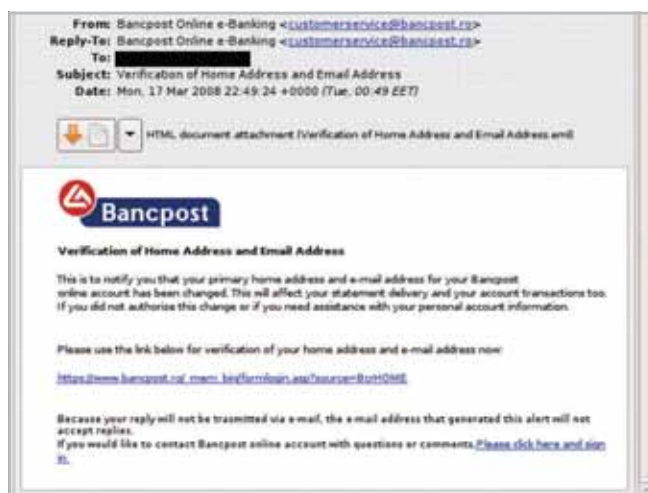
From: Bancpost Online e-Banking <customerservice@bancpost.ro>
Reply-To: Bancpost Online e-Banking <customerservice@bancpost.ro>
To: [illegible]
Subject: Verification of Home Address and Email Address
Date: Mon, 17 Mar 2008 22:49:24 +0000 (Tue, 00:49 EET)

HTML document attachment (Verification of Home Address and Email Address.eml)

Bancpost

Verification of Home Address and Email Address

This is to notify you that your primary home address and e-mail address for your Bancpost online account has been changed. This will affect your statement delivery and your account transactions too. If you did not authorize this change or if you need assistance with your personal account information.

Please use the link below for verification of your home address and e-mail address now:

https://www.bancpost.ro/_mem_bin/formslogin.asp?source=BcHOME

Because your reply will not be trasmitted via e-mail, the e-mail address that generated this alert will not accept replies.
If you would like to contact Bancpost online account with questions or comments, Please click here and sign in.